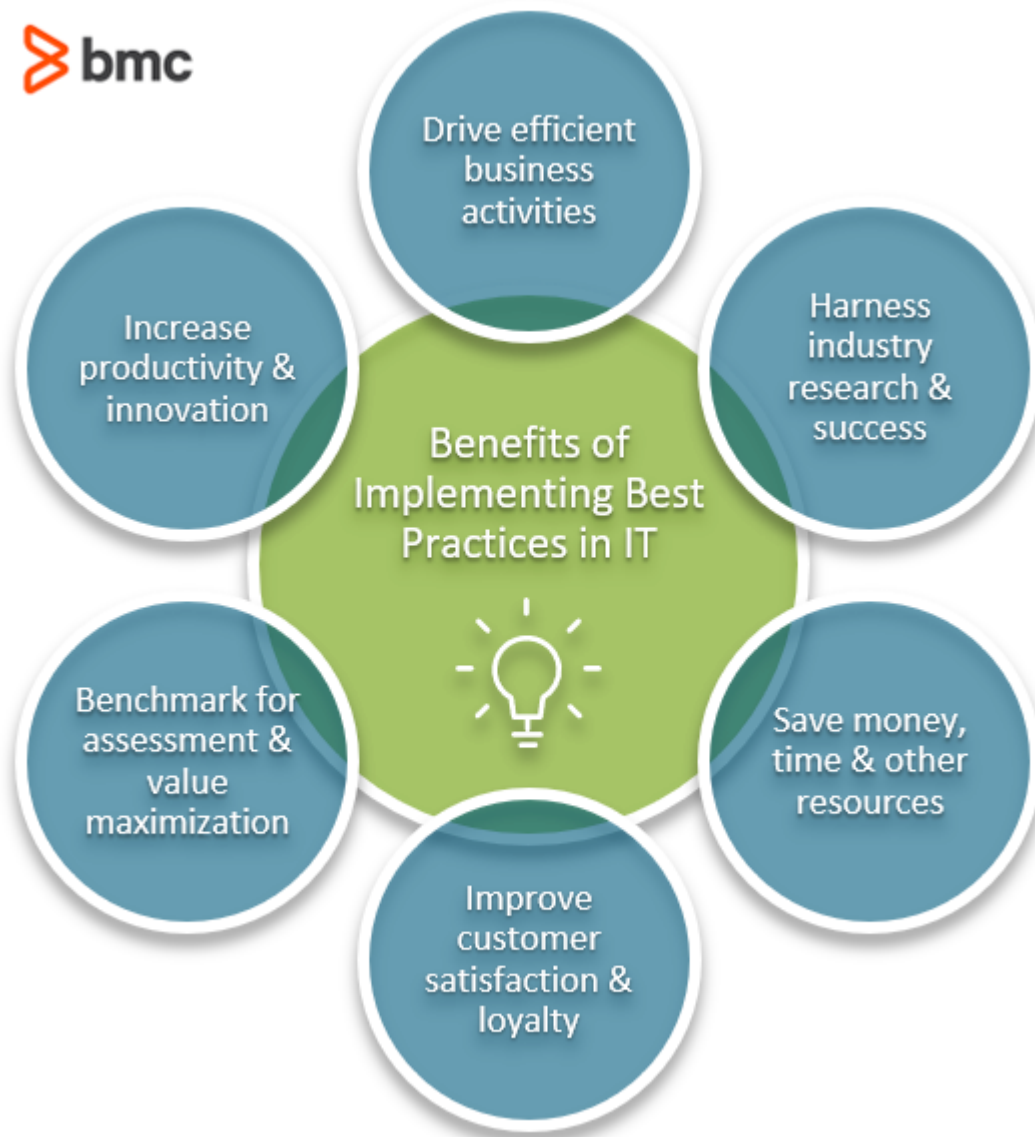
bmc

Benefits of Implementing Best Practices in IT

Drive efficient business activities

Harness industry research & success

Save money, time & other resources

Improve customer satisfaction & loyalty

Benchmark for assessment & value maximization

Increase productivity & innovation